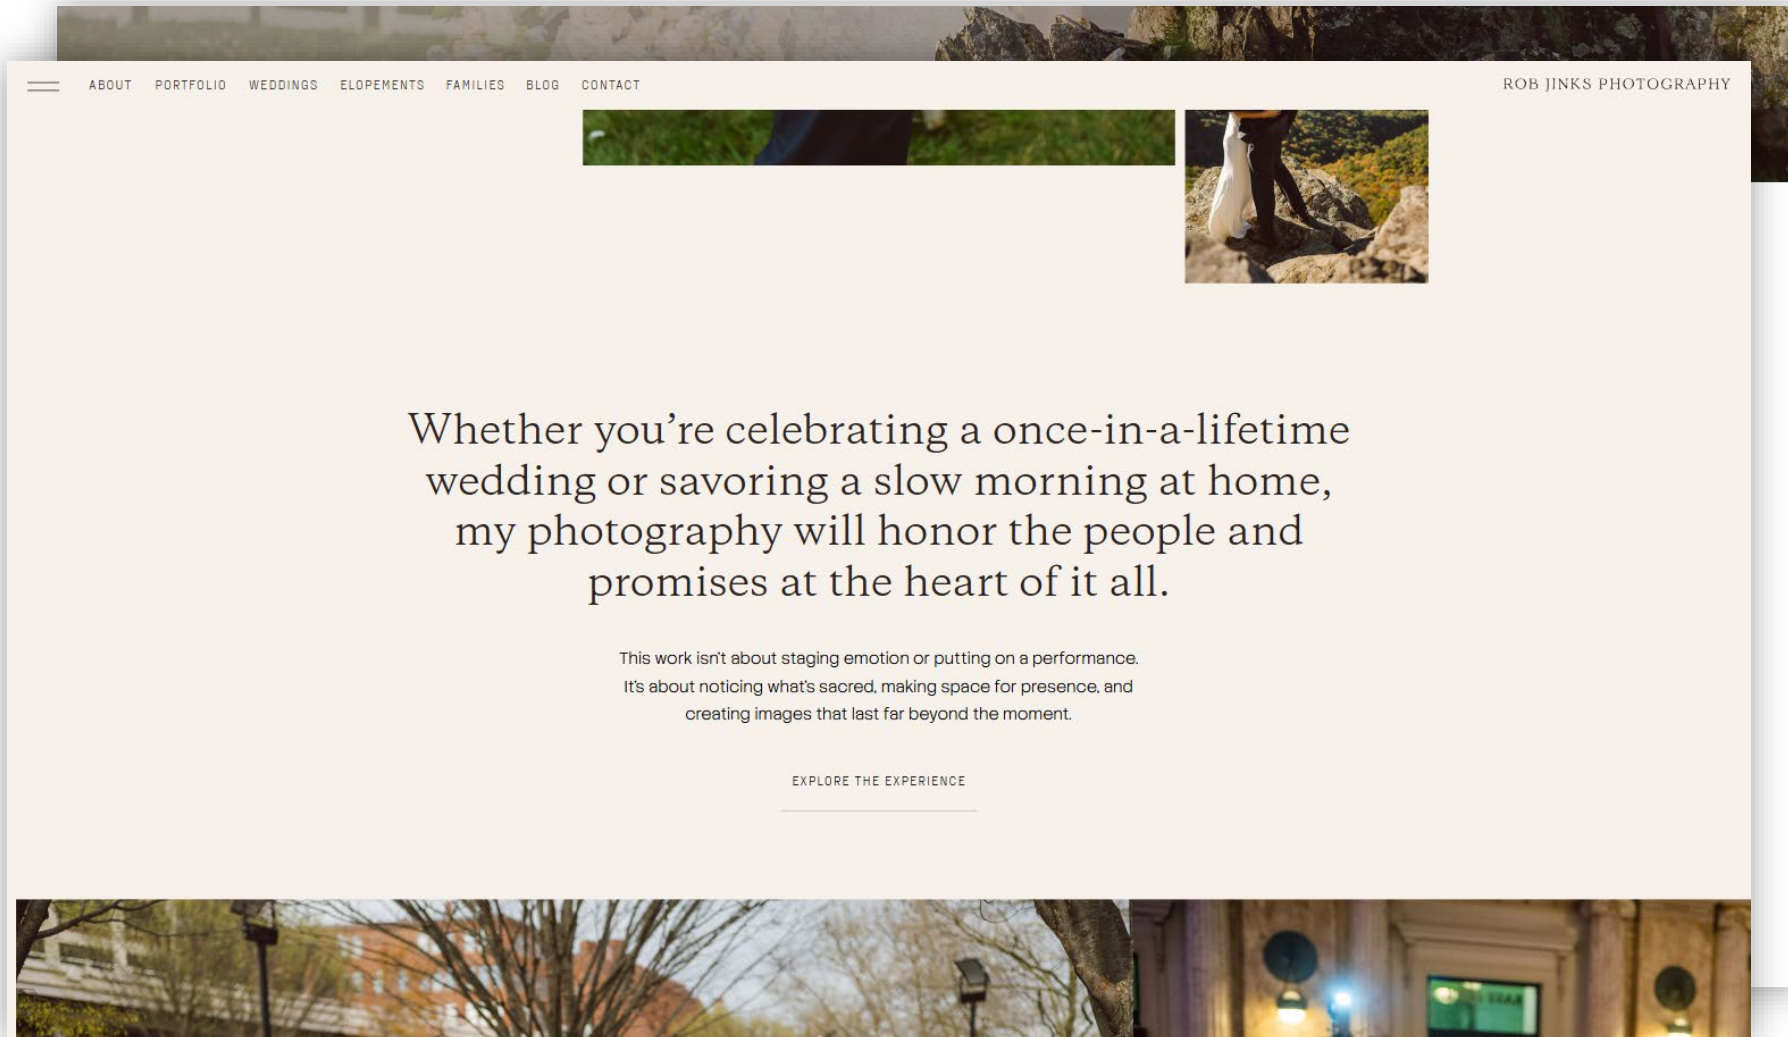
ABOUT PORTFOLIO WEDDINGS ELOPEMENTS FAMILIES BLOG CONTACT

ROB JINKS PHOTOGRAPHY

Whether you’re celebrating a once-in-a-lifetime wedding or savoring a slow morning at home, my photography will honor the people and promises at the heart of it all.

This work isn't about staging emotion or putting on a performance. It's about noticing what's sacred, making space for presence, and creating images that last far beyond the moment.

EXPLORE THE EXPERIENCE